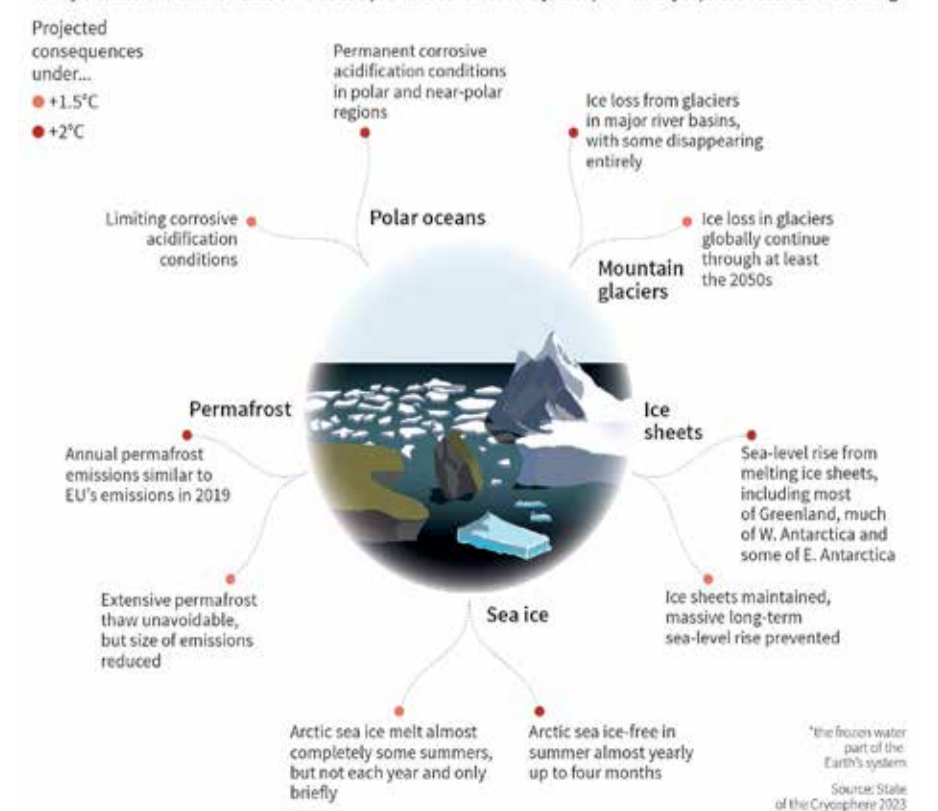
Projected consequences under...
+1.5°C
+2°C

Permanent corrosive acidification conditions in polar and near-polar regions

Limiting corrosive acidification conditions

Polar oceans

Ice loss from glaciers in major river basins, with some disappearing entirely

Ice loss in glaciers globally continue through at least the 2050s

Mountain glaciers

Permafrost

Annual permafrost emissions similar to EU's emissions in 2019

Extensive permafrost thaw unavoidable, but size of emissions reduced

Ice sheets

Sea-level rise from melting ice sheets, including most of Greenland, much of W. Antarctica and some of E. Antarctica

Ice sheets maintained, massive long-term sea-level rise prevented

Sea ice

Arctic sea ice melt almost completely some summers, but not each year and only briefly

Arctic sea ice-free in summer almost yearly up to four months

*the frozen water part of the Earth's system

Source: State of the Cryosphere 2023